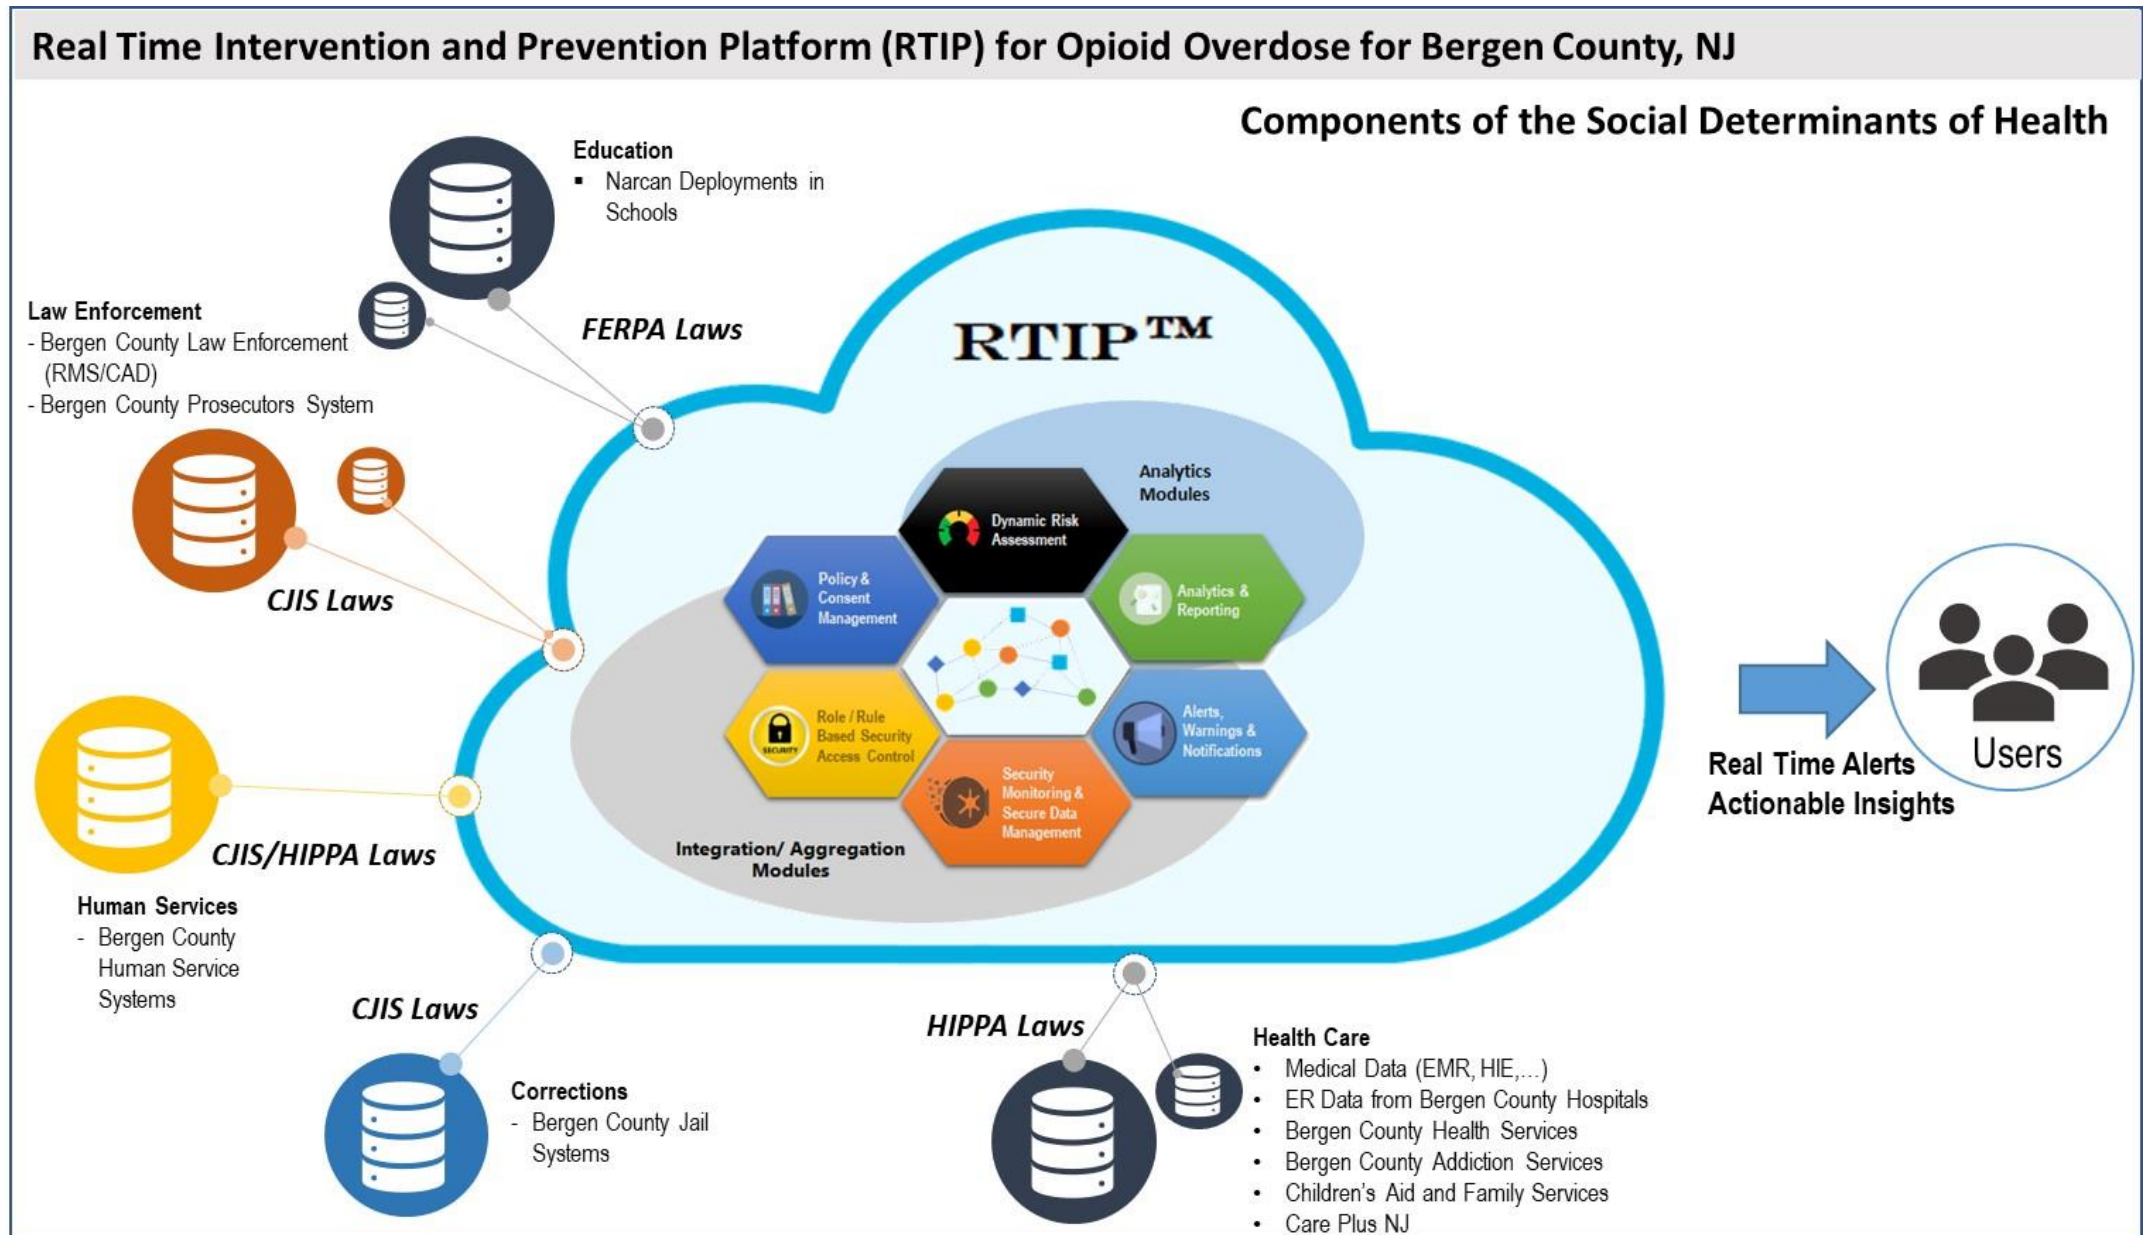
Real Time Intervention and Prevention Platform (RTIP) for Opioid Overdose for Bergen County, NJ

Components of the Social Determinants of Health

Education
- Narcan Deployments in Schools

Law Enforcement
- Bergen County Law Enforcement (RMS/CAD)
- Bergen County Prosecutors System

FERPA Laws

RTIP™

Analytics Modules

Dynamic Risk Assessment

Policy & Consent Management

Analytics & Reporting

Role / Rule Based Security Access Control

SECURITY

Alerts, Warnings & Notifications

Security Monitoring & Secure Data Management

Integration/ Aggregation Modules

CJIS Laws

CJIS/HIPPA Laws

Human Services
- Bergen County Human Service Systems

CJIS Laws

Corrections
- Bergen County Jail Systems

HIPPA Laws

Health Care
- Medical Data (EMR, HIE,…)
- ER Data from Bergen County Hospitals
- Bergen County Health Services
- Bergen County Addiction Services
- Children's Aid and Family Services
- Care Plus NJ

Real Time Alerts
Actionable Insights

Users